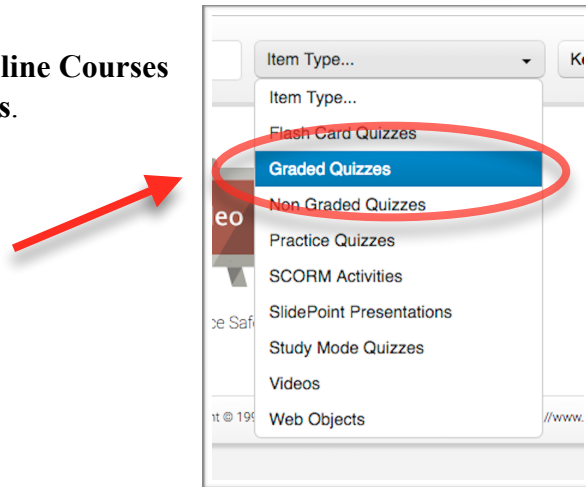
line Courses
s.

Item Type...

Ke

Item Type...
Flash Card Quizzes
Graded Quizzes
Non Graded Quizzes
Practice Quizzes
SCORM Activities
SlidePoint Presentations
Study Mode Quizzes
Videos
Web Objects

eo

:e Saf

nt © 199

//www.